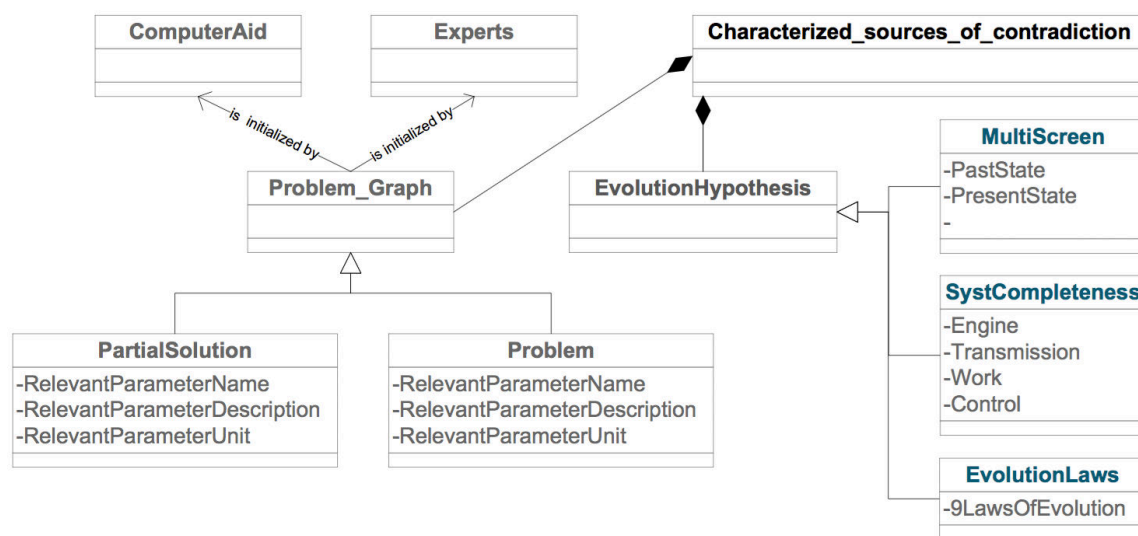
ComputerAid

Experts

Characterized_sources_of_contradiction

is initialized by

is initialized by

Problem_Graph

EvolutionHypothesis

MultiScreen
-PastState
-PresentState
-

SystCompleteness
-Engine
-Transmission
-Work
-Control

PartialSolution
-RelevantParameterName
-RelevantParameterDescription
-RelevantParameterUnit

Problem
-RelevantParameterName
-RelevantParameterDescription
-RelevantParameterUnit

EvolutionLaws
-9LawsOfEvolution